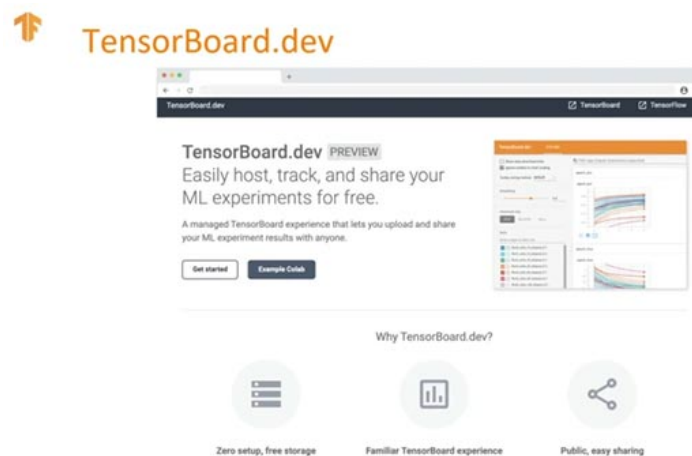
TensorBoard.dev

TensorBoard.dev

TensorBoard TensorFlow

TensorBoard.dev PREVIEW

Easily host, track, and share your ML experiments for free.

A managed TensorBoard experience that lets you upload and share your ML experiment results with anyone.

Get started Example Colab

Why TensorBoard.dev?

Zero setup, free storage

Familiar TensorBoard experience

Public, easy sharing